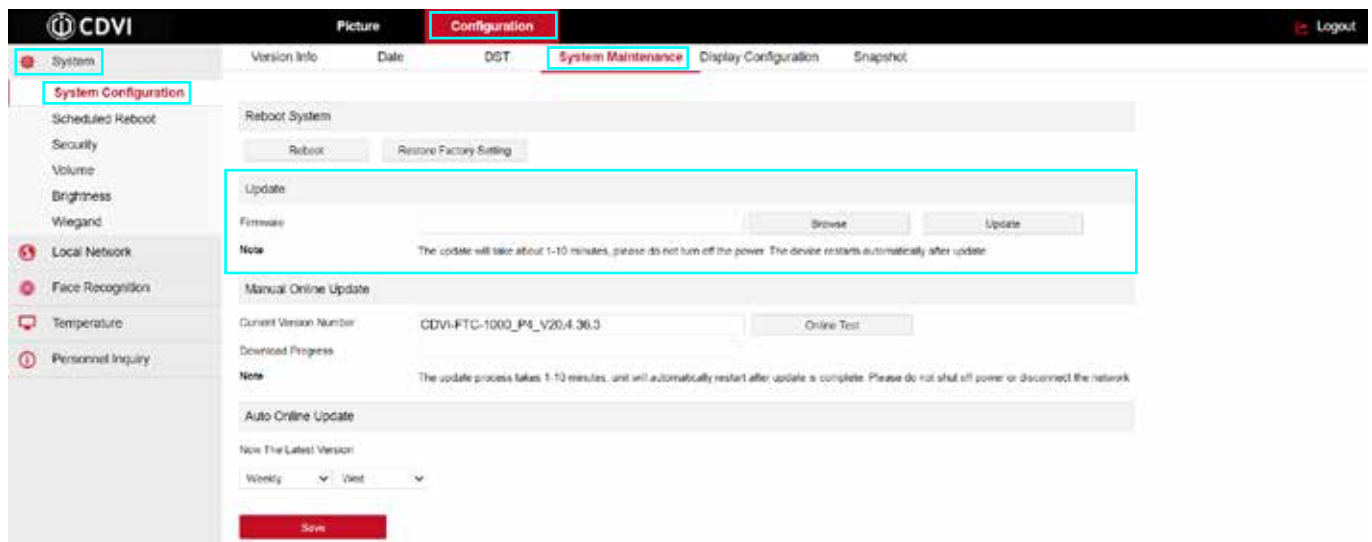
CDVI

Picture

Configuration

Logout

System

System Configuration

Scheduled Reboot

Security

Volume

Brightness

Wiegand

Local Network

Face Recognition

Temperature

Personnel Inquiry

Version Info

Date

DST

System Maintenance

Display Configuration

Snapshot

Reboot System

Reboot

Restore Factory Setting

Update

Firmware

Browse

Update

Note

The update will take about 1-10 minutes, please do not turn off the power. The device restarts automatically after update

Manual Online Update

Current Version Number

CDVI-FTC-1000_P4_V20.4.36.3

Online Test

Download Progress

Note

The update process takes 1-10 minutes, unit will automatically restart after update is complete. Please do not shut off power or disconnect the network

Auto Online Update

Now The Latest Version

Weekly

Wed

Save